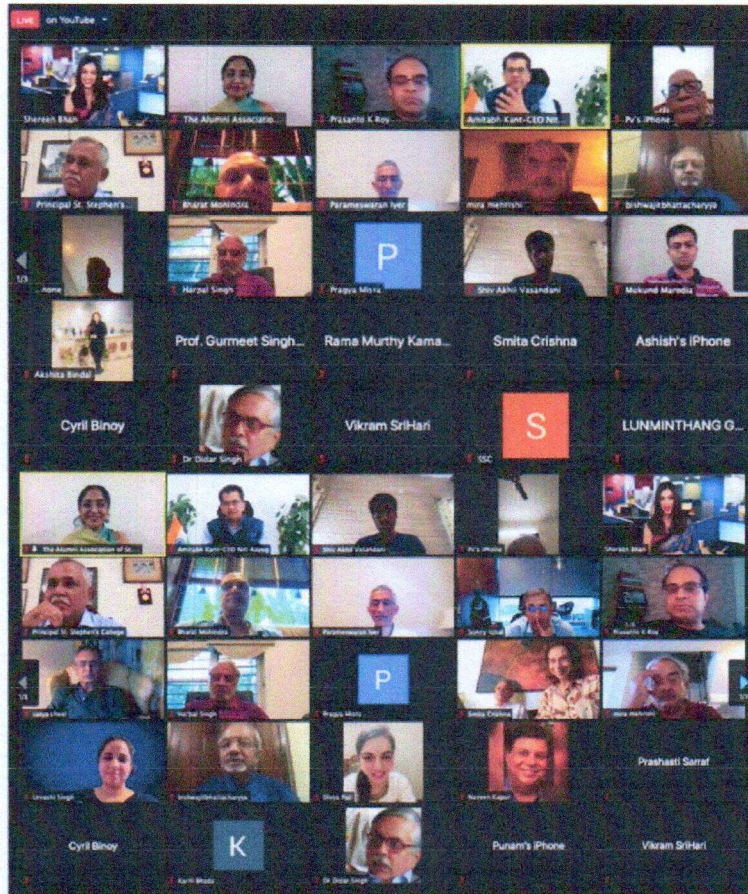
LIVE on YouTube

Shereen Bhan
The Alumni Associatio...
Prasanto K Roy
Amitabh Kant-CEO Nit...
Pv's iPhone
Principal St. Stephen's
Bharat Mehindra
Parameswaran Iyer
mira mehrishi
BishwajitBhattacharyya
Home
Harpal Singh
P
Pragya Misra
Shiv Akhil Vasandani
Mukund Maredia
Akshita Bindal
Prof. Gurmeet Singh...
Rama Murthy Kama...
Smita Crishna
Ashish's iPhone
Cyril Binoy
Dr. Didar Singh
Vikram SriHari
S
SSC
LUNMINTHANG G...
The Alumni Association of St...
Amitabh Kant-CEO Niti Aayog
Shiv Akhil Vasandani
Pv's iPhone
Shereen Bhan
Principal St. Stephen's College
Bharat Mehindra
Parameswaran Iyer
Sunny Sood
Prasanto K Roy
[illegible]
Harpal Singh
P
Pragya Misra
Smita Crishna
Mira Mehrishi
Urvashi Singh
BishwajitBhattacharyya
Shivya Pal
Naveen Kapur
Prashasti Sarraf
Cyril Binoy
K
Kartik Bhatia
Dr. Didar Singh
Punam's iPhone
Vikram SriHari